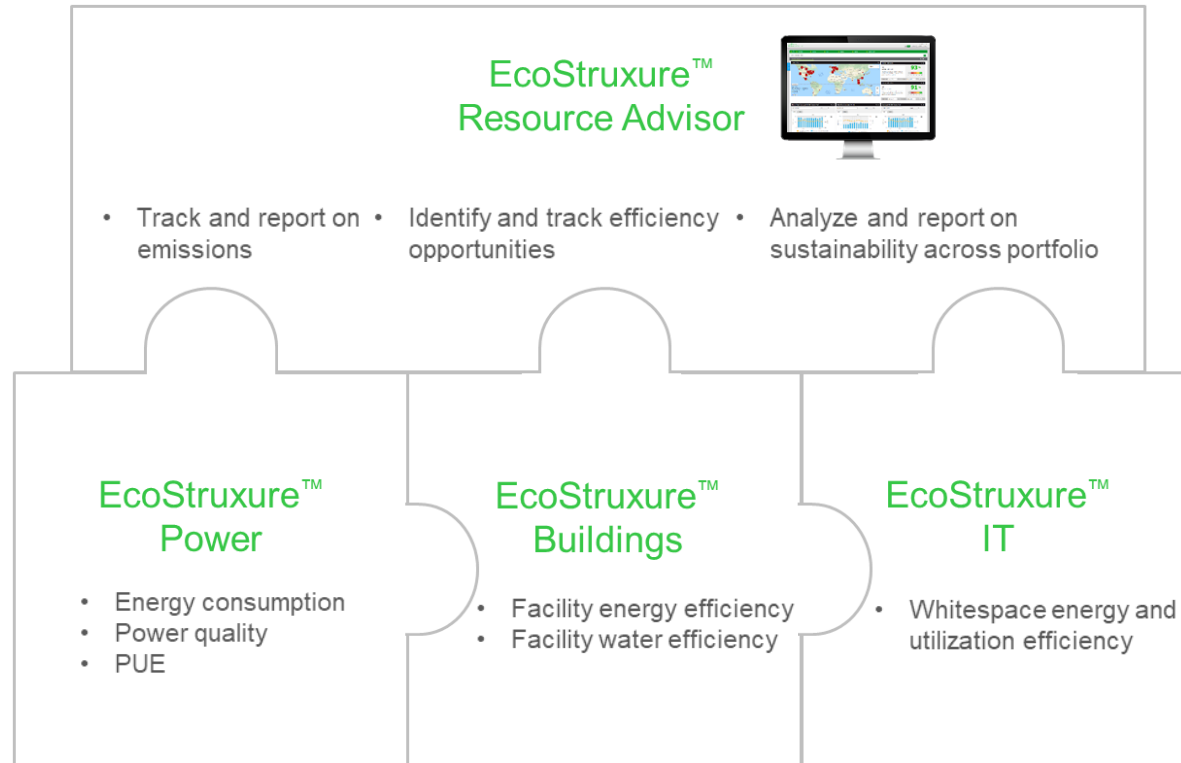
EcoStruxure™
Resource Advisor

• Track and report on emissions
• Identify and track efficiency opportunities
• Analyze and report on sustainability across portfolio

EcoStruxure™
Power

• Energy consumption
• Power quality
• PUE

EcoStruxure™
Buildings

• Facility energy efficiency
• Facility water efficiency

EcoStruxure™
IT

• Whitespace energy and utilization efficiency